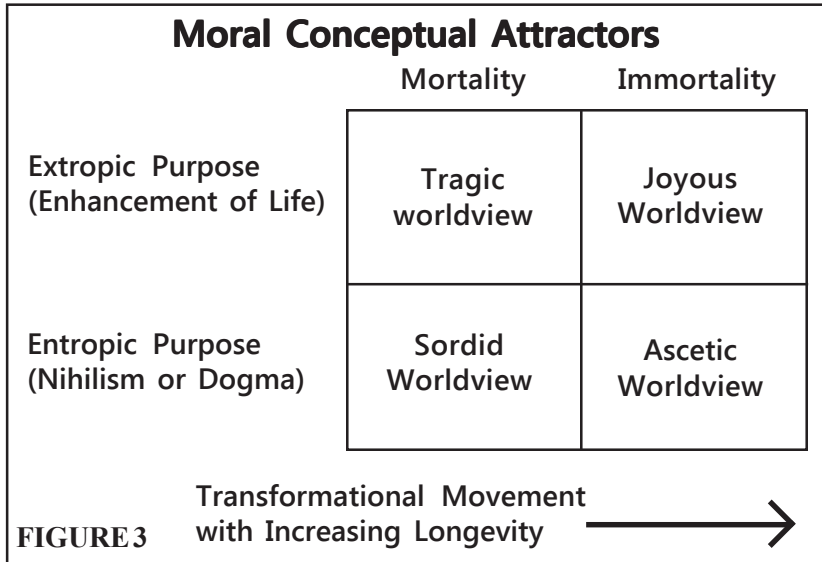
Moral Conceptual Attractors

|  | Mortality | Immortality |
|---|---|---|
| Extropic Purpose (Enhancement of Life) | Tragic worldview | Joyous Worldview |
| Entropic Purpose (Nihilism or Dogma) | Sordid Worldview | Ascetic Worldview |

Transformational Movement with Increasing Longevity

FIGURE 3